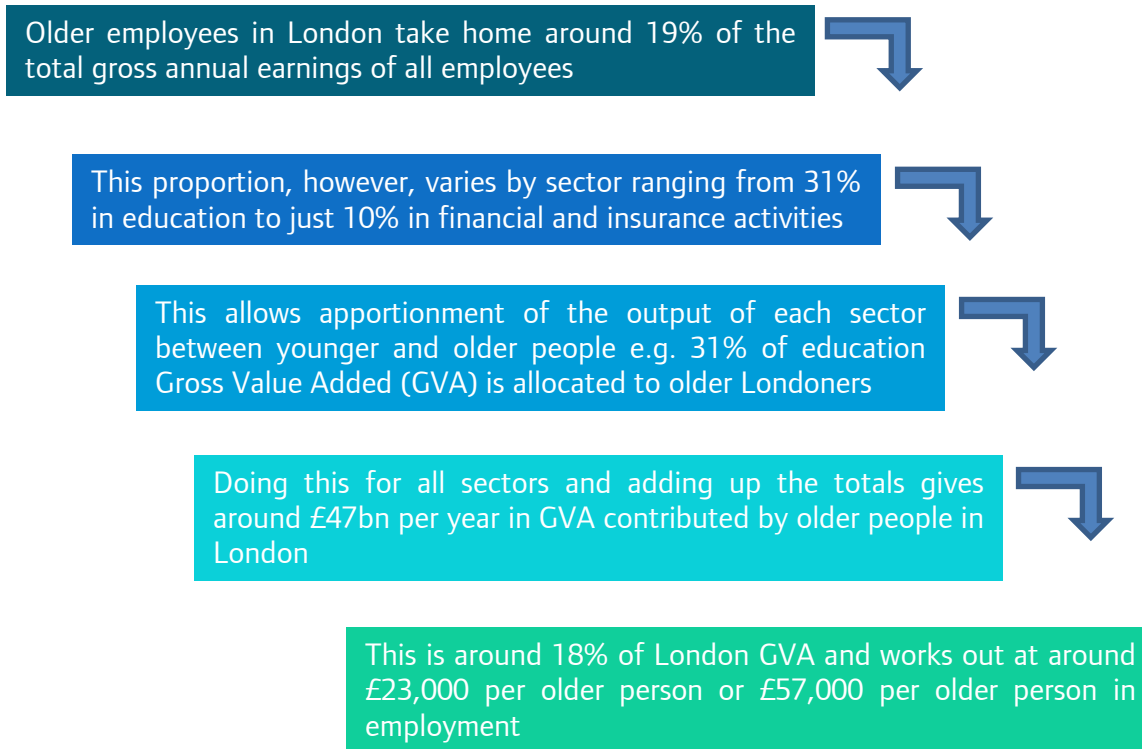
Older employees in London take home around 19% of the total gross annual earnings of all employees

This proportion, however, varies by sector ranging from 31% in education to just 10% in financial and insurance activities

This allows apportionment of the output of each sector between younger and older people e.g. 31% of education Gross Value Added (GVA) is allocated to older Londoners

Doing this for all sectors and adding up the totals gives around £47bn per year in GVA contributed by older people in London

This is around 18% of London GVA and works out at around £23,000 per older person or £57,000 per older person in employment